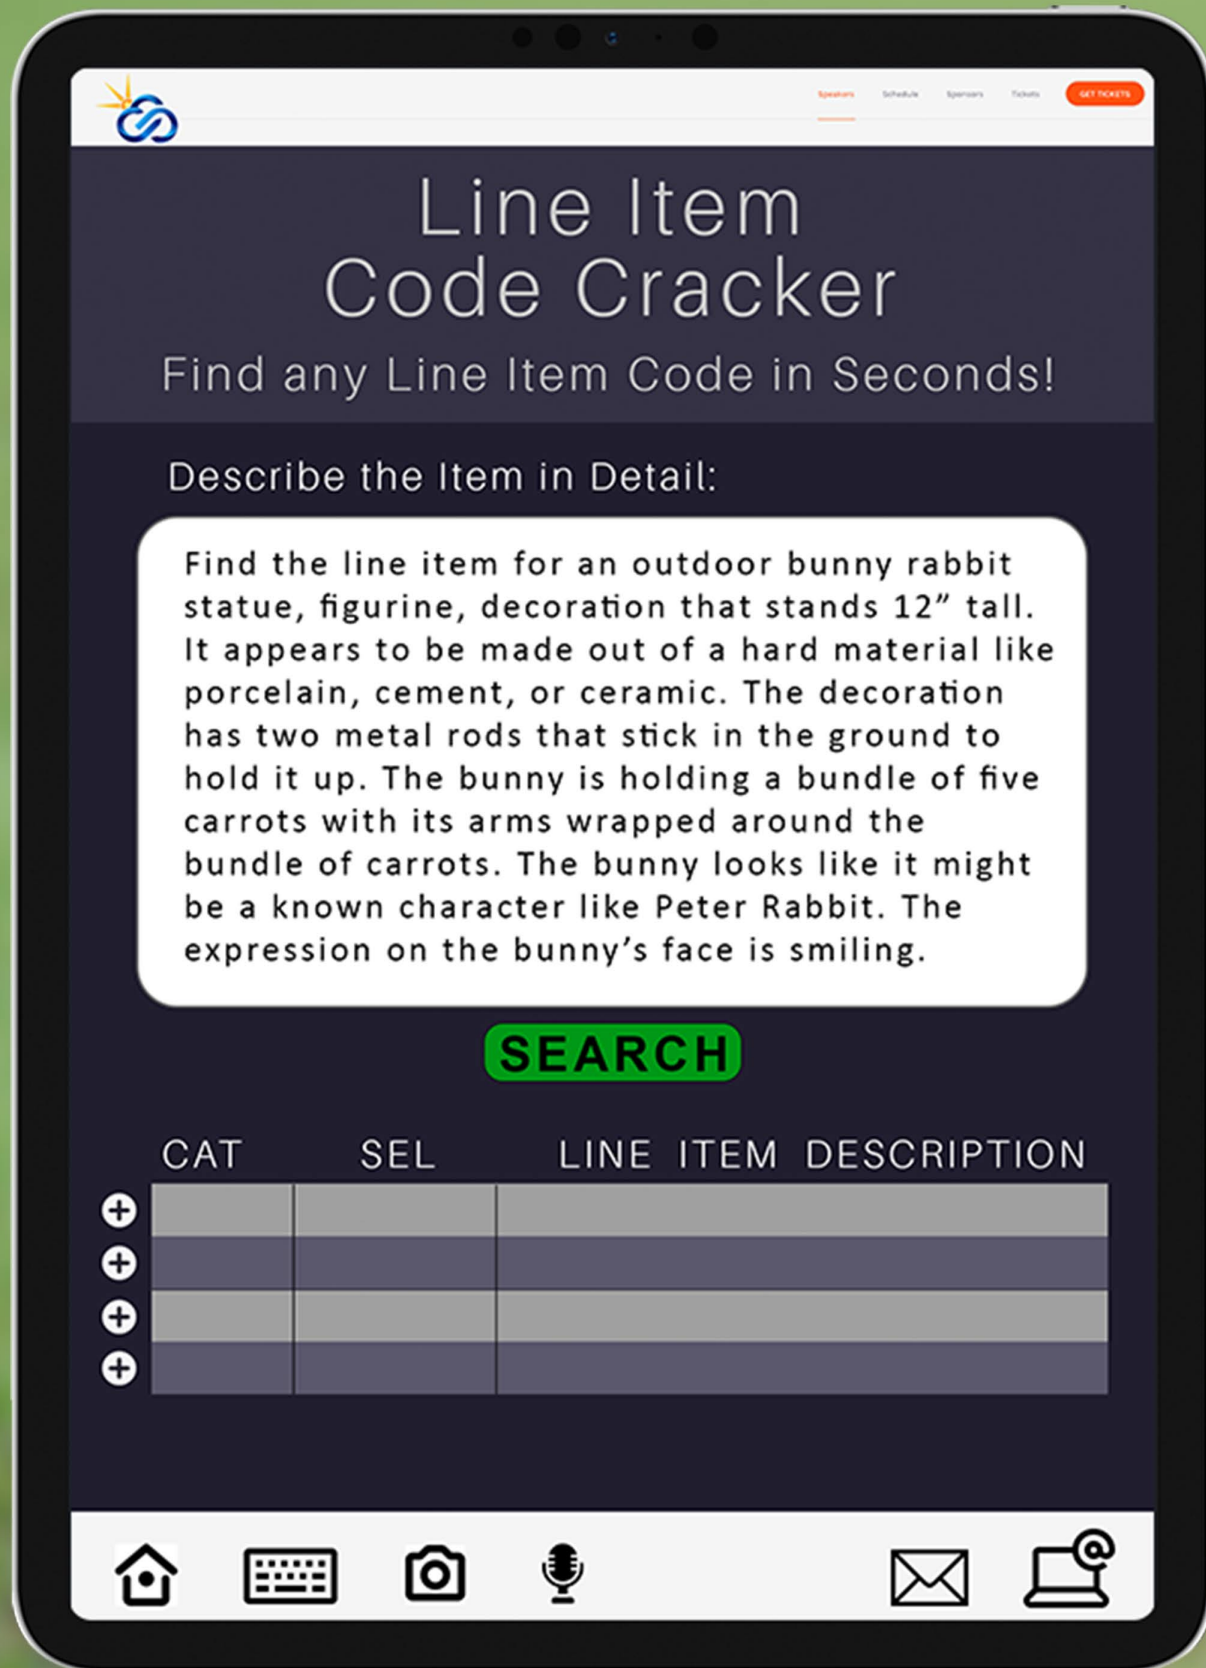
Speakers Schedule Sponsors Tickets GET TICKETS

Line Item Code Cracker

Find any Line Item Code in Seconds!

Describe the Item in Detail:

Find the line item for an outdoor bunny rabbit statue, figurine, decoration that stands 12” tall. It appears to be made out of a hard material like porcelain, cement, or ceramic. The decoration has two metal rods that stick in the ground to hold it up. The bunny is holding a bundle of five carrots with its arms wrapped around the bundle of carrots. The bunny looks like it might be a known character like Peter Rabbit. The expression on the bunny’s face is smiling.

SEARCH

| CAT | SEL | LINE ITEM DESCRIPTION |
|---|---|---|
| | | |
| | | |
| | | |
| | | |